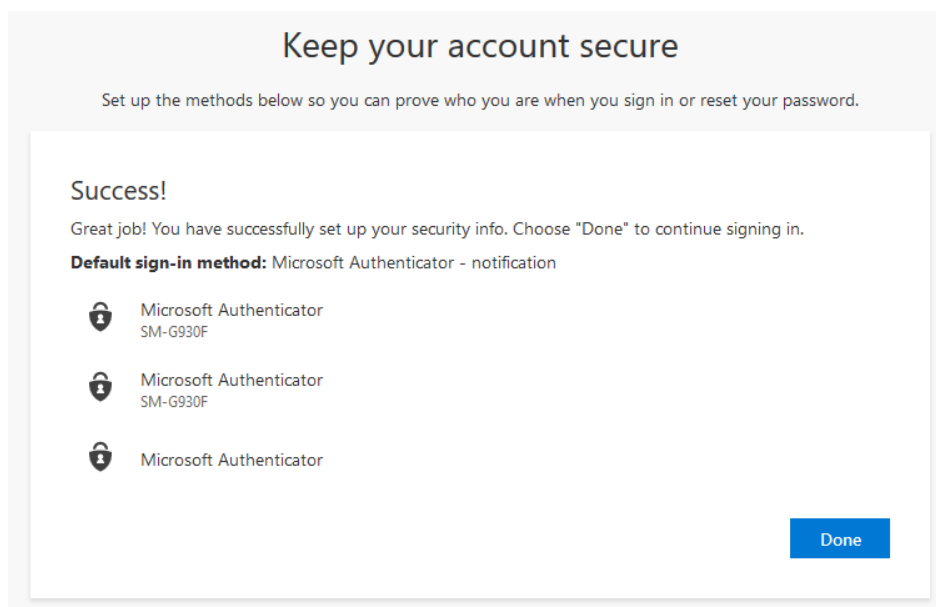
Keep your account secure

Set up the methods below so you can prove who you are when you sign in or reset your password.

Success!

Great job! You have successfully set up your security info. Choose "Done" to continue signing in.

**Default sign-in method:** Microsoft Authenticator - notification

Microsoft Authenticator
SM-G930F

Microsoft Authenticator
SM-G930F

Microsoft Authenticator

Done